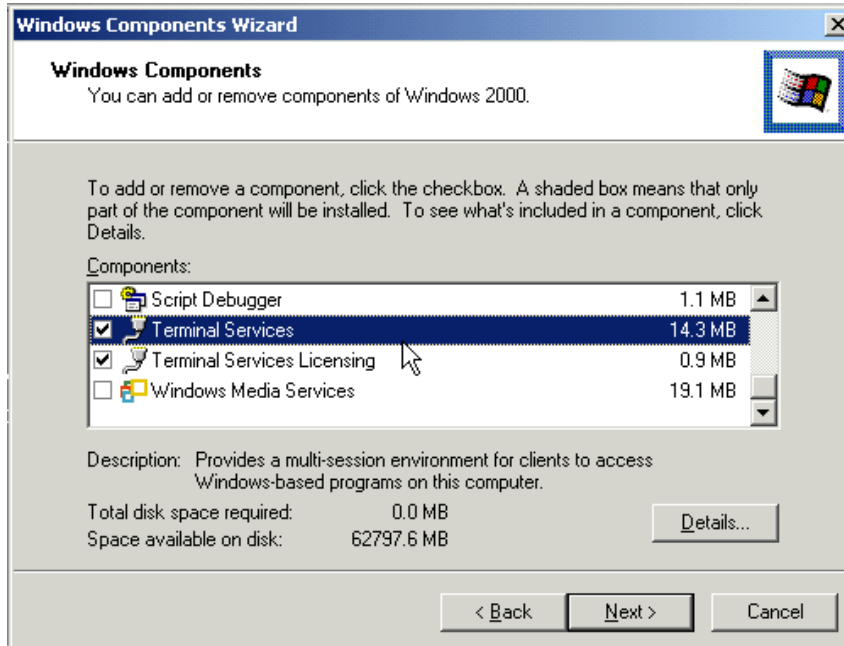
Windows Components Wizard

Windows Components
You can add or remove components of Windows 2000.

To add or remove a component, click the checkbox. A shaded box means that only part of the component will be installed. To see what's included in a component, click Details.

Components:

| | | |
|---|---|---|
| ☐ | Script Debugger | 1.1 MB |
| ☑ | Terminal Services | 14.3 MB |
| ☑ | Terminal Services Licensing | 0.9 MB |
| ☐ | Windows Media Services | 19.1 MB |

Description: Provides a multi-session environment for clients to access Windows-based programs on this computer.

Total disk space required: 0.0 MB
Space available on disk: 62797.6 MB

Details...

< Back
Next >
Cancel